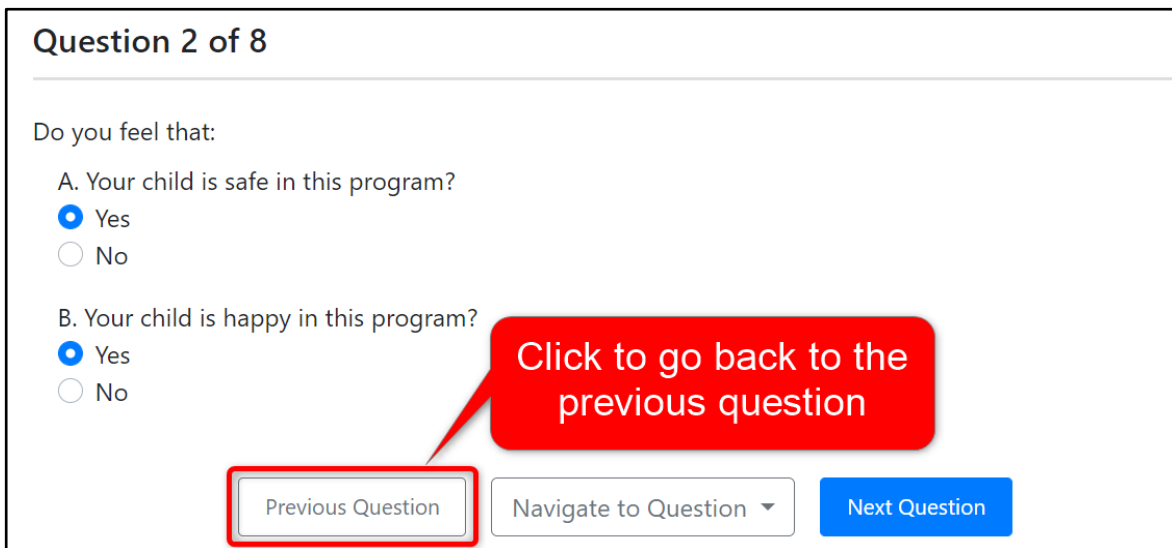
Question 2 of 8

Do you feel that:

A. Your child is safe in this program?

Yes

No

B. Your child is happy in this program?

Yes

No

Click to go back to the previous question

Previous Question

Navigate to Question

Next Question